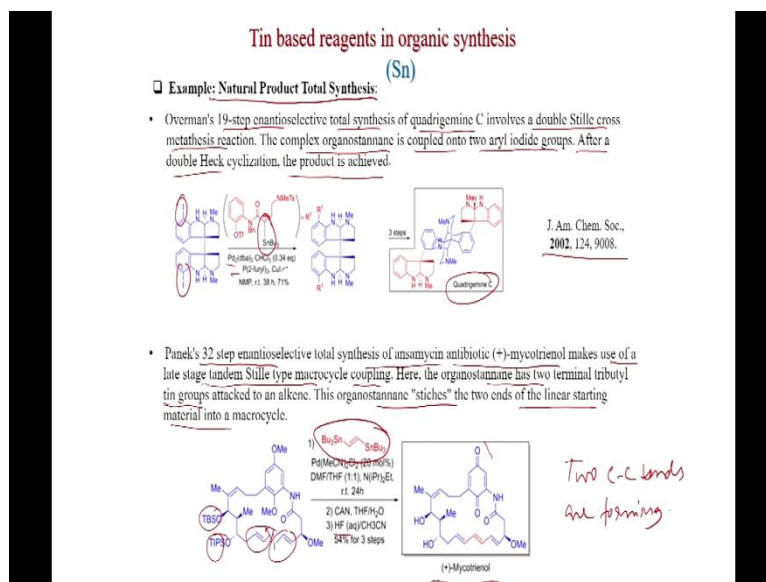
Tin based reagents in organic synthesis

(Sn)

❑ Example: Natural Product Total Synthesis:

• Overman's 19-step enantioselective total synthesis of quadrigemine C involves a double Stille cross metathesis reaction. The complex organostannane is coupled onto two aryl iodide groups. After a double Heck cyclization, the product is achieved.

I H H Me N N I H H Me N N OTf O N NMeTs SnBu$_3$ = R$^1$ Pd$_2$(dba)$_3$ CHCl$_3$ (0.34 eq) P(2-furyl)$_3$, CuI NMP, r.t. 38 h, 71% R$^1$ H H Me N N R$^1$ H H Me N N 3 steps Me N N H MeN NMe H N N Me Quadrigemine C

J. Am. Chem. Soc., 2002, 124, 9008.

• Panek's 32 step enantioselective total synthesis of ansamycin antibiotic (+)-mycotrienol makes use of a late stage tandem Stille type macrocycle coupling. Here, the organostannane has two terminal tributyl tin groups attacked to an alkene. This organostannane "stiches" the two ends of the linear starting material into a macrocycle.

OMe Me NH O TBSO MeO TIPSO I I OMe

1) Bu$_3$Sn SnBu$_3$ Pd(MeCN)$_2$Cl$_2$ (20 mol%) DMF/THF (1:1), N(iPr)$_2$Et, r.t. 24h
2) CAN, THF/H$_2$O
3) HF (aq)/CH3CN
54% for 3 steps

O O Me NH O HO HO OMe

(+)-Mycotrienol

Two C-C bonds are forming.